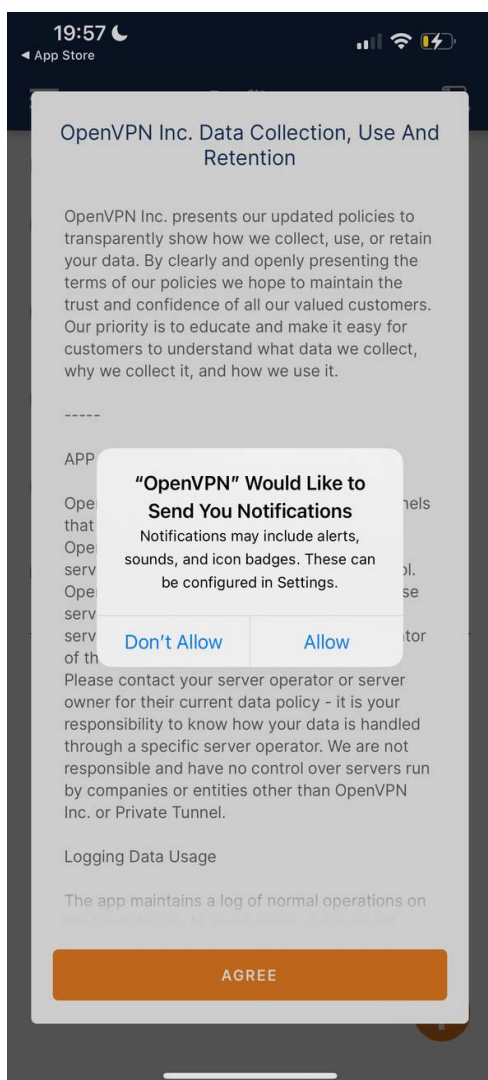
19:57
◀ App Store

OpenVPN Inc. Data Collection, Use And Retention

OpenVPN Inc. presents our updated policies to transparently show how we collect, use, or retain your data. By clearly and openly presenting the terms of our policies we hope to maintain the trust and confidence of all our valued customers. Our priority is to educate and make it easy for customers to understand what data we collect, why we collect it, and how we use it.

-----

APP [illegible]

Ope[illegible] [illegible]nels that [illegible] Ope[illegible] serv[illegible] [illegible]l. Ope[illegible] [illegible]se serv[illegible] serv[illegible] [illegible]tor of th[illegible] Please contact your server operator or server owner for their current data policy - it is your responsibility to know how your data is handled through a specific server operator. We are not responsible and have no control over servers run by companies or entities other than OpenVPN Inc. or Private Tunnel.

Logging Data Usage

The app maintains a log of normal operations on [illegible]

"OpenVPN" Would Like to Send You Notifications
Notifications may include alerts, sounds, and icon badges. These can be configured in Settings.
Don't Allow
Allow

AGREE